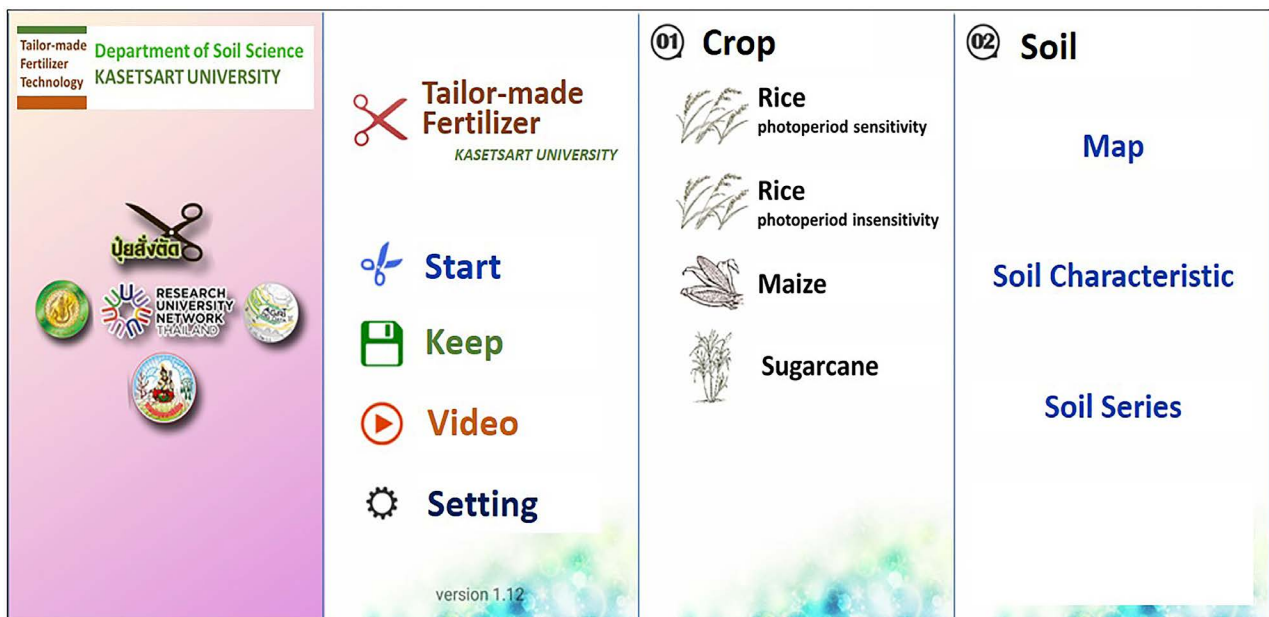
Tailor-made Fertilizer Technology

Department of Soil Science
KASETSART UNIVERSITY

ปุ๋ยสั่งตัด

RESEARCH UNIVERSITY NETWORK THAILAND

Tailor-made Fertilizer
KASETSART UNIVERSITY

Start

Keep

Video

Setting

version 1.12

01 Crop

Rice
photoperiod sensitivity

Rice
photoperiod insensitivity

Maize

Sugarcane

02 Soil

Map

Soil Characteristic

Soil Series